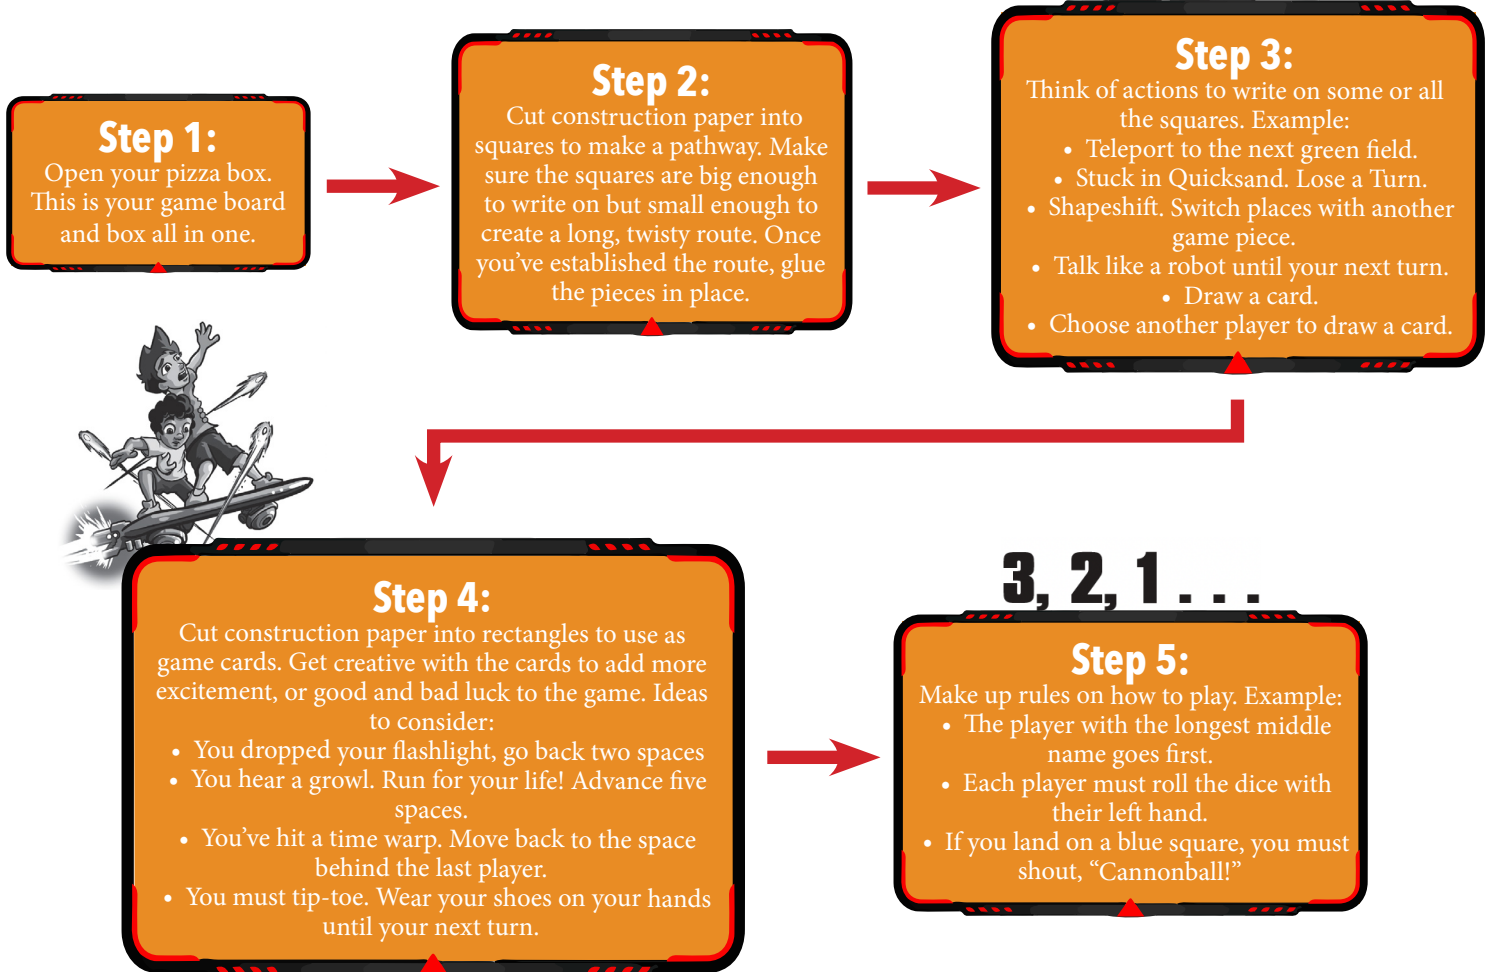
Step 1:
Open your pizza box. This is your game board and box all in one.

Step 2:
Cut construction paper into squares to make a pathway. Make sure the squares are big enough to write on but small enough to create a long, twisty route. Once you've established the route, glue the pieces in place.

Step 3:
Think of actions to write on some or all the squares. Example:
• Teleport to the next green field.
• Stuck in Quicksand. Lose a Turn.
• Shapeshift. Switch places with another game piece.
• Talk like a robot until your next turn.
• Draw a card.
• Choose another player to draw a card.

Step 4:
Cut construction paper into rectangles to use as game cards. Get creative with the cards to add more excitement, or good and bad luck to the game. Ideas to consider:
• You dropped your flashlight, go back two spaces
• You hear a growl. Run for your life! Advance five spaces.
• You've hit a time warp. Move back to the space behind the last player.
• You must tip-toe. Wear your shoes on your hands until your next turn.

3, 2, 1 . . .

Step 5:
Make up rules on how to play. Example:
• The player with the longest middle name goes first.
• Each player must roll the dice with their left hand.
• If you land on a blue square, you must shout, "Cannonball!"